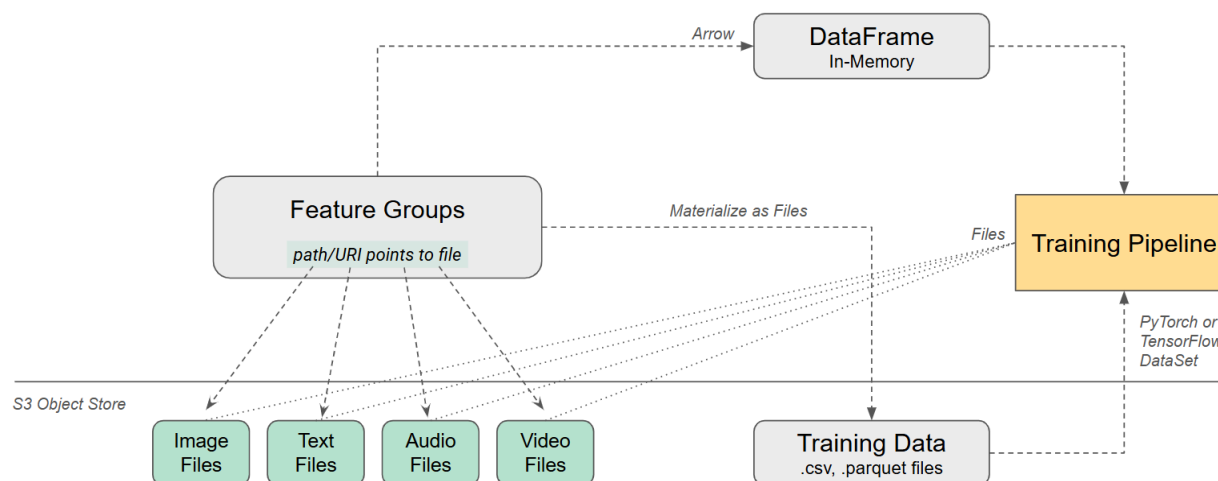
Arrow

DataFrame
In-Memory

Feature Groups

path/URI points to file

Materialize as Files

Files

Training Pipeline

PyTorch or
TensorFlow
DataSet

S3 Object Store

Image Files

Text Files

Audio Files

Video Files

Training Data
.csv, .parquet files